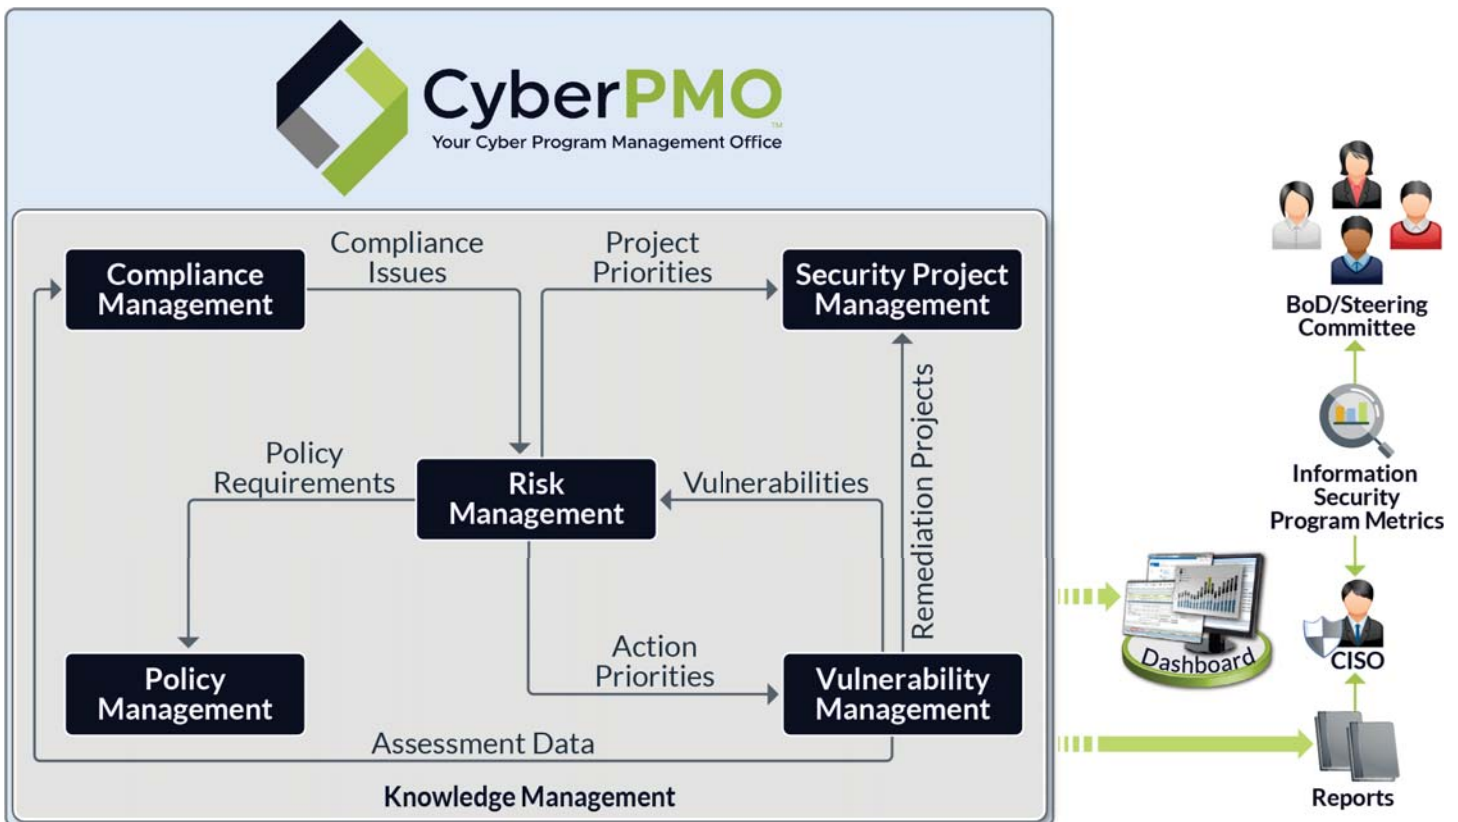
CyberPMO™
Your Cyber Program Management Office

Compliance Management

Compliance Issues

Project Priorities

Security Project Management

Policy Requirements

Risk Management

Vulnerabilities

Remediation Projects

Policy Management

Action Priorities

Vulnerability Management

Assessment Data

Knowledge Management

BoD/Steering Committee

Information Security Program Metrics

Dashboard

CISO

Reports